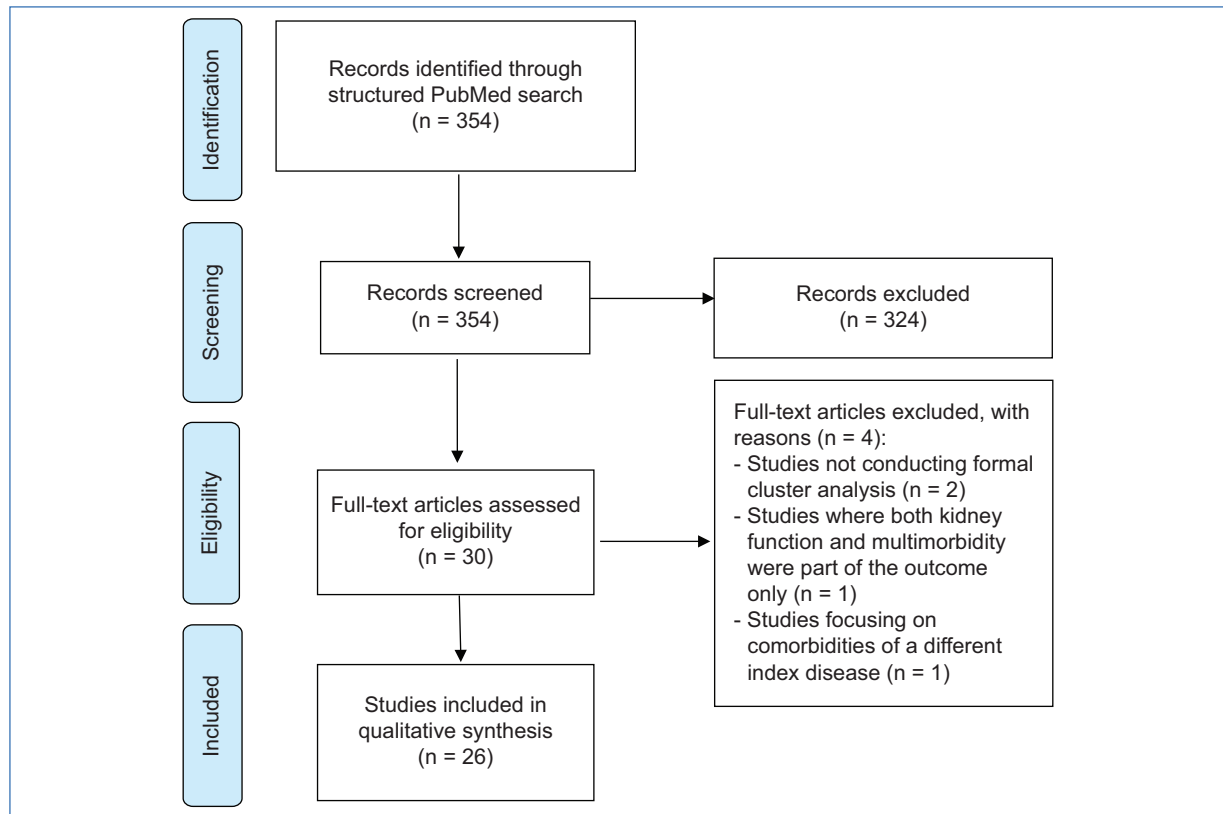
Identification

Records identified through structured PubMed search (n = 354)

Screening

Records screened (n = 354)

Records excluded (n = 324)

Eligibility

Full-text articles assessed for eligibility (n = 30)

Full-text articles excluded, with reasons (n = 4):
- Studies not conducting formal cluster analysis (n = 2)
- Studies where both kidney function and multimorbidity were part of the outcome only (n = 1)
- Studies focusing on comorbidities of a different index disease (n = 1)

Included

Studies included in qualitative synthesis (n = 26)